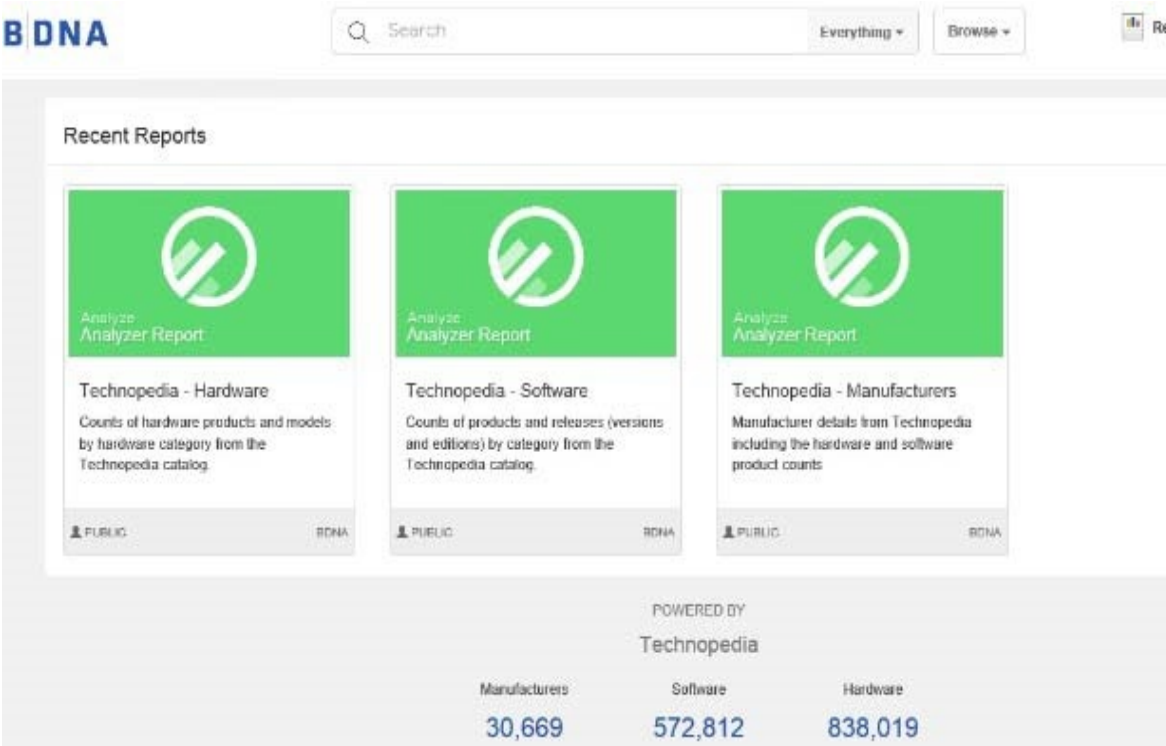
BDNA

Search

Everything

Browse

Re

Recent Reports

Analyze
Analyzer Report

Technopedia - Hardware

Counts of hardware products and models by hardware category from the Technopedia catalog.

PUBLIC

BDNA

Analyze
Analyzer Report

Technopedia - Software

Counts of products and releases (versions and editions) by category from the Technopedia catalog.

PUBLIC

BDNA

Analyze
Analyzer Report

Technopedia - Manufacturers

Manufacturer details from Technopedia including the hardware and software product counts

PUBLIC

BDNA

POWERED BY

Technopedia

Manufacturers
30,669

Software
572,812

Hardware
838,019